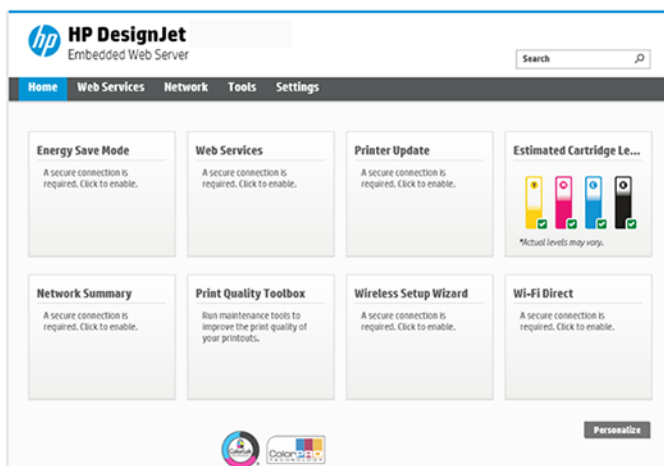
hp HP DesignJet
Embedded Web Server

Search

Home Web Services Network Tools Settings

Energy Save Mode
A secure connection is required. Click to enable.

Web Services
A secure connection is required. Click to enable.

Printer Update
A secure connection is required. Click to enable.

Estimated Cartridge Le...
*Actual levels may vary.

Network Summary
A secure connection is required. Click to enable.

Print Quality Toolbox
Run maintenance tools to improve the print quality of your printouts.

Wireless Setup Wizard
A secure connection is required. Click to enable.

Wi-Fi Direct
A secure connection is required. Click to enable.

Personalize

ColorLok

ColorPRO TECHNOLOGY